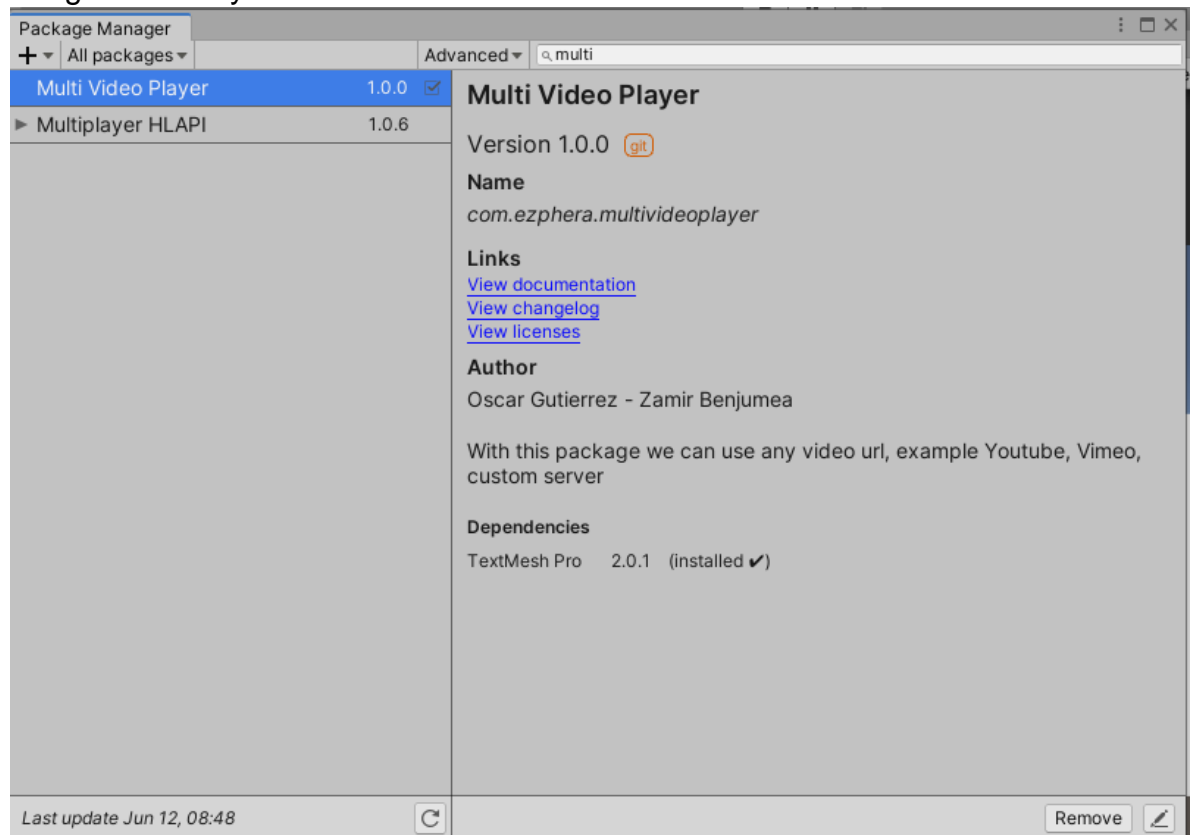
Package Manager

+ All packages

Advanced multi

Multi Video Player 1.0.0

Multiplayer HLAPI 1.0.6

Multi Video Player

Version 1.0.0 git

Name

com.ezphera.multivideoplayer

Links

View documentation

View changelog

View licenses

Author

Oscar Gutierrez - Zamir Benjumea

With this package we can use any video url, example Youtube, Vimeo, custom server

Dependencies

TextMesh Pro 2.0.1 (installed ✔)

Last update Jun 12, 08:48

Remove